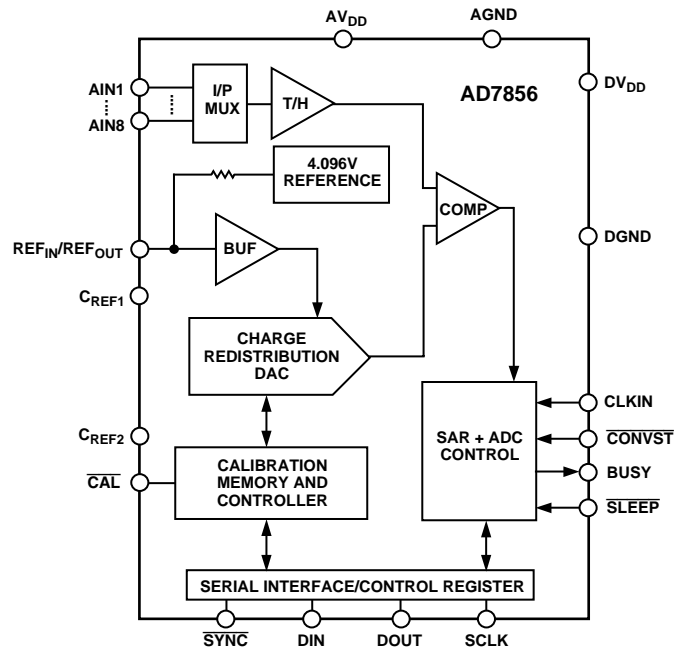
$AV_{DD}$

AGND

AIN1

AIN8

I/P MUX

T/H

AD7856

$DV_{DD}$

4.096V REFERENCE

COMP

$REF_{IN}/REF_{OUT}$

BUF

DGND

$C_{REF1}$

CHARGE REDISTRIBUTION DAC

CLKIN

$C_{REF2}$

SAR + ADC CONTROL

$\overline{CONVST}$

$\overline{CAL}$

CALIBRATION MEMORY AND CONTROLLER

BUSY

$\overline{SLEEP}$

SERIAL INTERFACE/CONTROL REGISTER

$\overline{SYNC}$

DIN

DOUT

SCLK